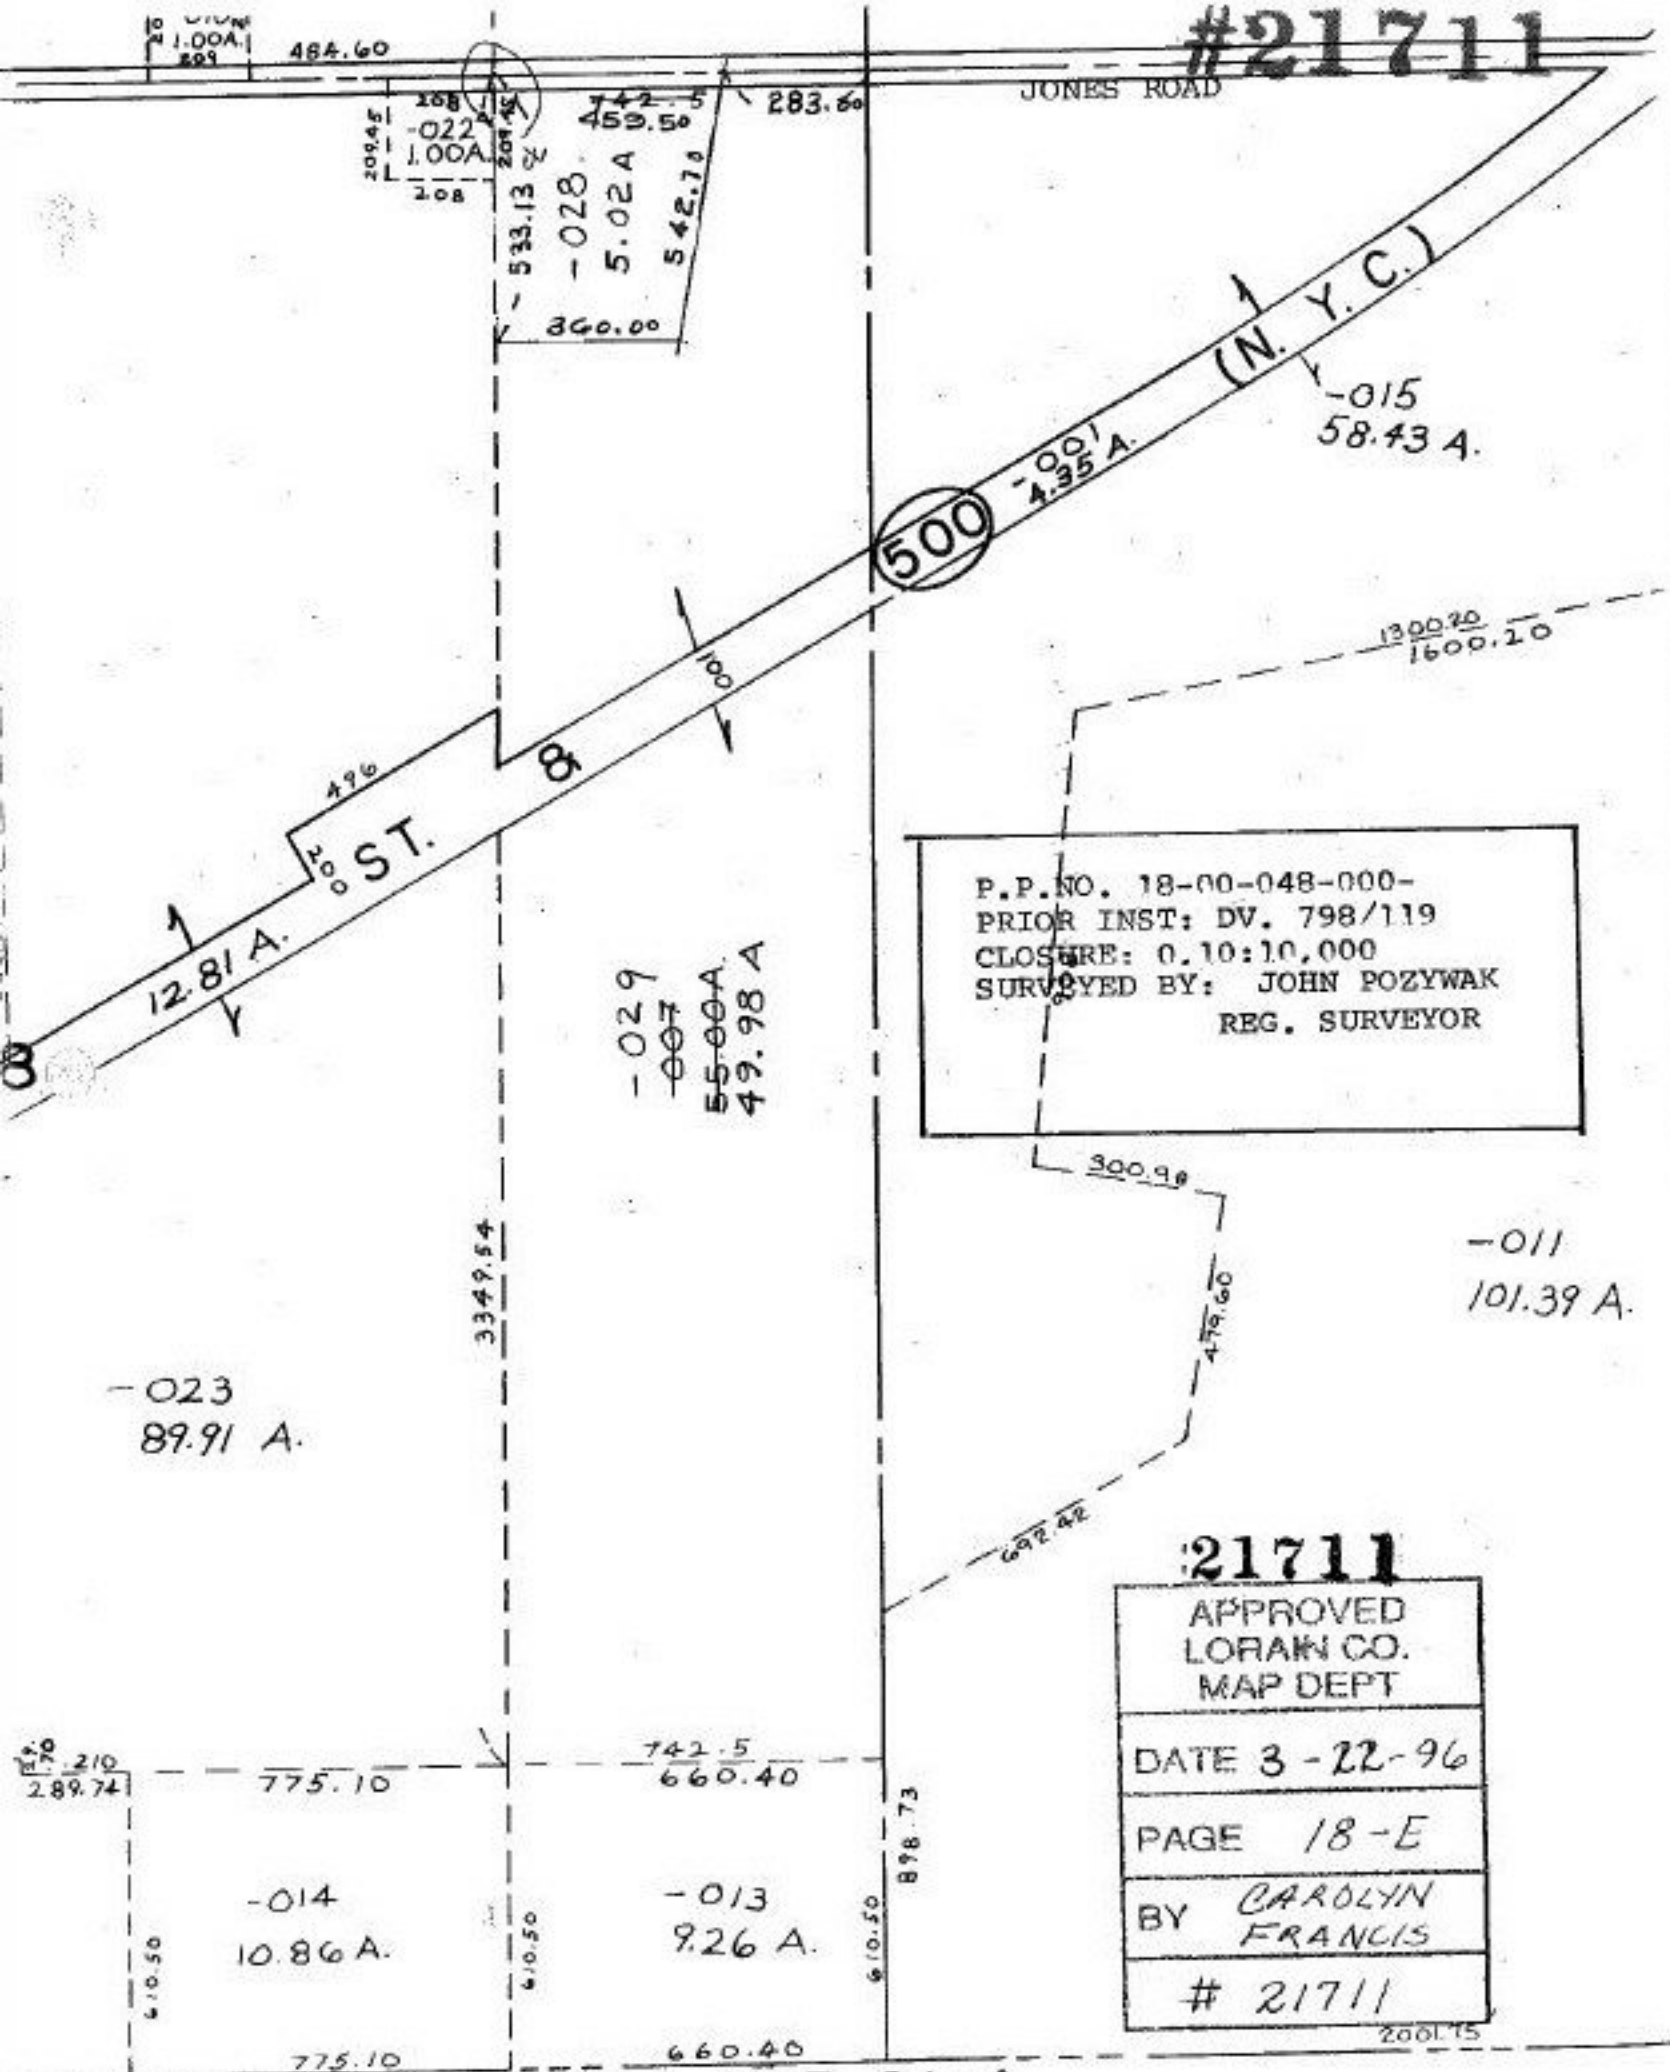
#21711

1.00A.
209
484.60
JONES ROAD
208
-022
1.00A.
209.45
208
742.5
459.50
283.60
533.13
-028
5.02 A
542.70
360.00
(N. Y. C.)
-015
58.43 A.
500
-001
4.35 A.
1300.20
1600.20
001
496
8
200
ST.
12.81 A.
P.P.NO. 18-00-048-000-
PRIOR INST: DV. 798/119
CLOSURE: 0.10:10,000
SURVEYED BY: JOHN POZYWAK
REG. SURVEYOR
-029
-007
55.00A
49.98 A
300.98
-011
101.39 A.
3349.54
479.60
-023
89.91 A.
692.42
21711
APPROVED
LORAIN CO.
MAP DEPT
DATE 3-22-96
PAGE 18-E
BY CAROLYN FRANCIS
# 21711
210
289.74
775.10
742.5
660.40
898.73
-014
10.86 A.
610.50
610.50
-013
9.26 A.
610.50
775.10
660.40
2001.75